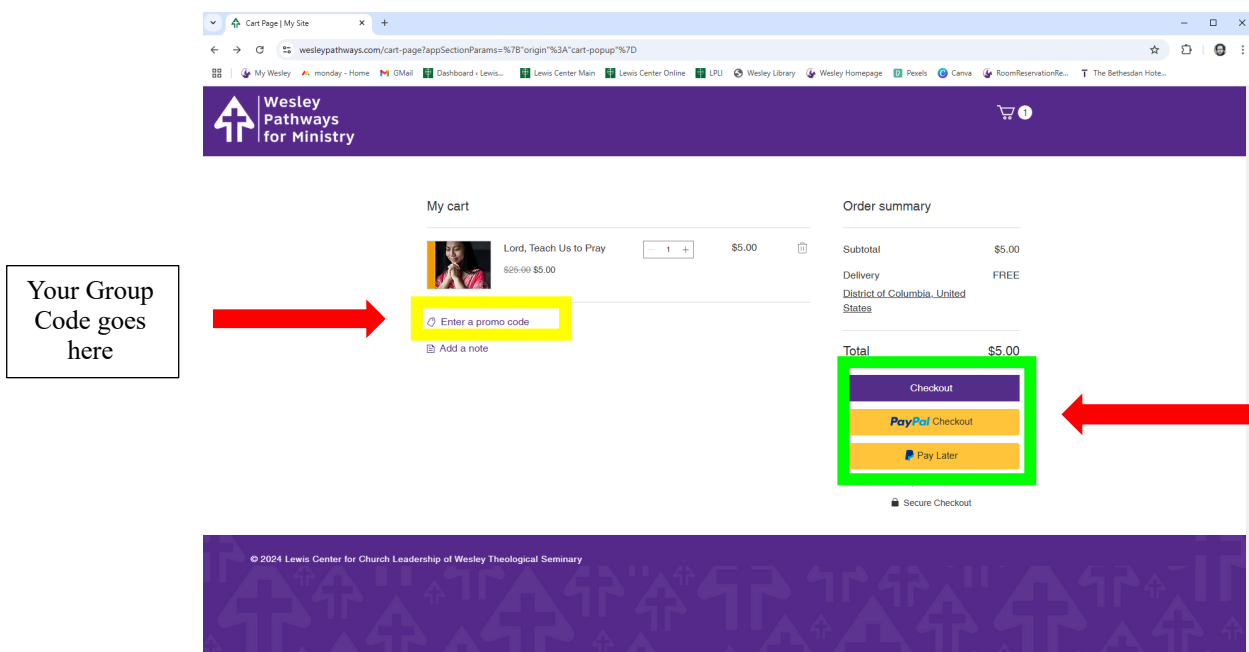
Your Group Code goes here

Cart Page | My Site

wesleypathways.com/cart-page?appSectionParams=%7B"origin"%3A"cart-popup"%7D

My Wesley | monday - Home | GMail | Dashboard ‹ Lewis... | Lewis Center Main | Lewis Center Online | LPLI | Wesley Library | Wesley Homepage | Pexels | Canva | RoomReservationRe... | The Bethesdan Hote...

Wesley Pathways for Ministry

1

My cart

Lord, Teach Us to Pray

~~$25.00~~ $5.00

1

$5.00

Enter a promo code

Add a note

Order summary

Subtotal $5.00

Delivery FREE

District of Columbia, United States

Total $5.00

Checkout

PayPal Checkout

Pay Later

Secure Checkout

© 2024 Lewis Center for Church Leadership of Wesley Theological Seminary